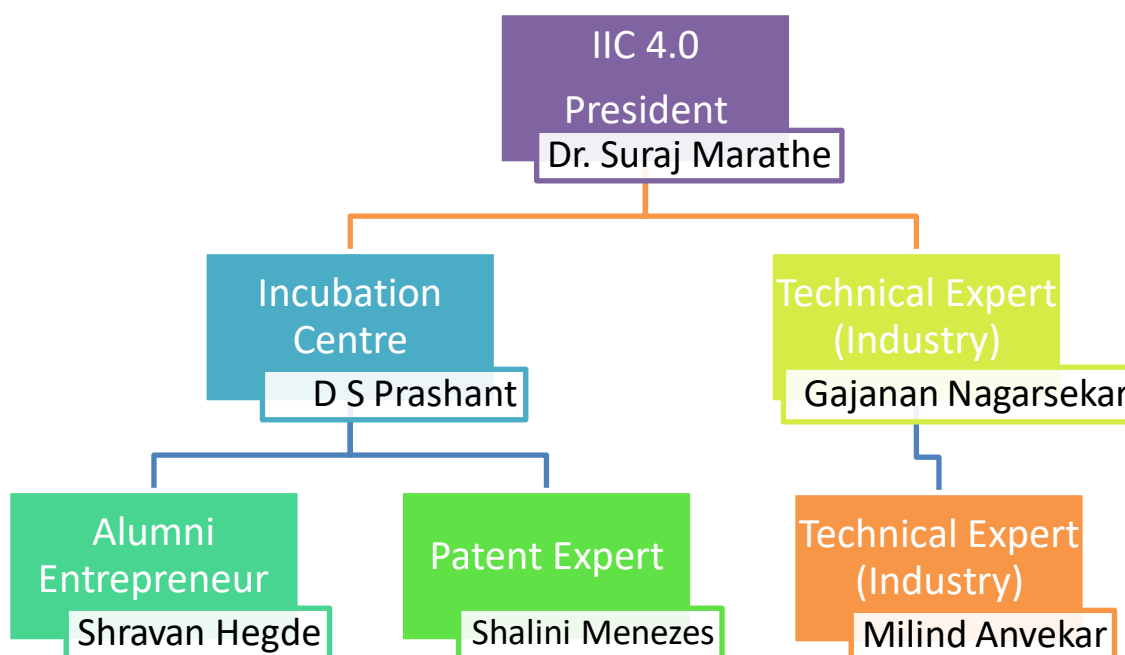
IIC 4.0

President

Dr. Suraj Marathe

Incubation Centre

D S Prashant

Technical Expert (Industry)

Gajanan Nagarsekar

Alumni Entrepreneur

Shravan Hegde

Patent Expert

Shalini Menezes

Technical Expert (Industry)

Milind Anvekar